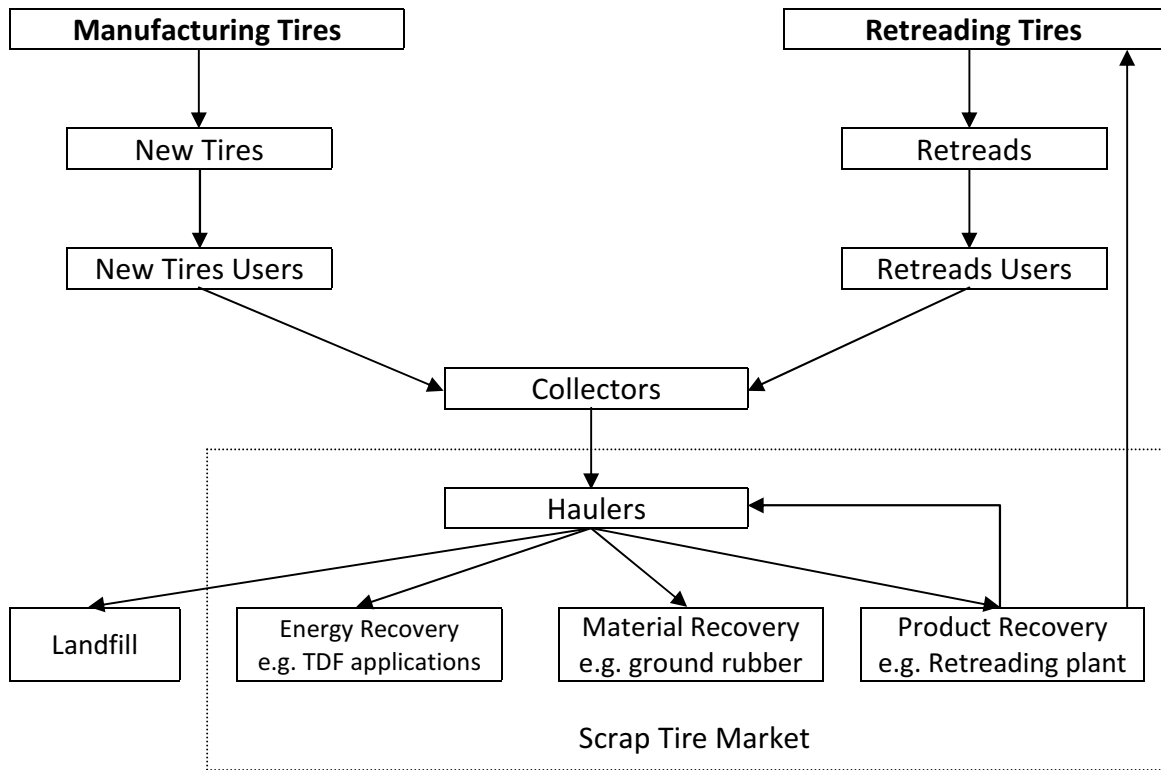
Manufacturing Tires

Retreading Tires

New Tires

Retreads

New Tires Users

Retreads Users

Collectors

Haulers

Landfill

Energy Recovery
e.g. TDF applications

Material Recovery
e.g. ground rubber

Product Recovery
e.g. Retreading plant

Scrap Tire Market